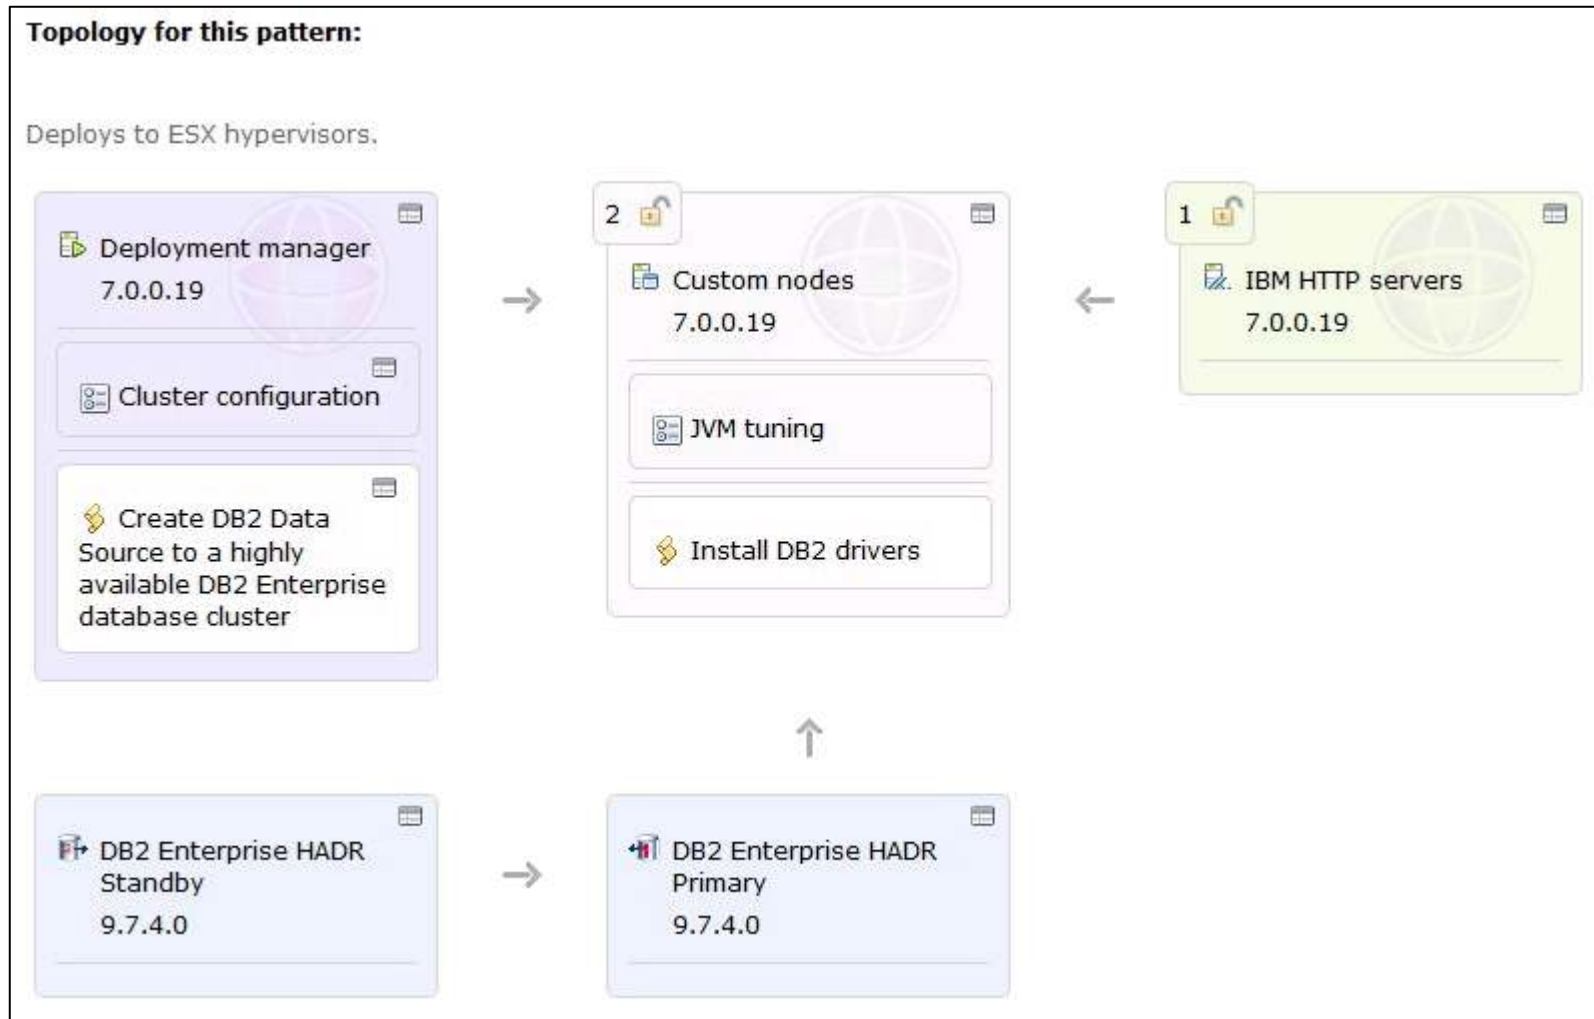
**Topology for this pattern:**

Deploys to ESX hypervisors.

Deployment manager
7.0.0.19

Cluster configuration

Create DB2 Data Source to a highly available DB2 Enterprise database cluster

2

Custom nodes
7.0.0.19

JVM tuning

Install DB2 drivers

1

IBM HTTP servers
7.0.0.19

DB2 Enterprise HADR Standby
9.7.4.0

DB2 Enterprise HADR Primary
9.7.4.0